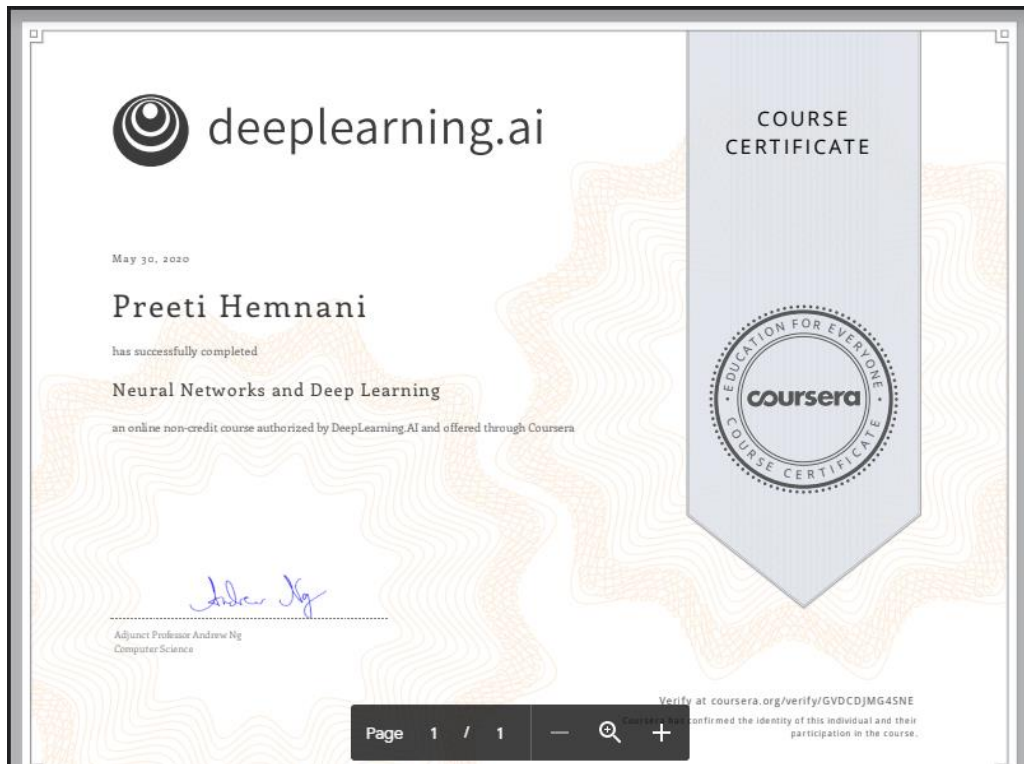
deeplearning.ai

COURSE CERTIFICATE

May 30, 2020

Preeti Hemnani

has successfully completed

Neural Networks and Deep Learning

an online non-credit course authorized by DeepLearning.AI and offered through Coursera

EDUCATION FOR EVERYONE
coursera
COURSE CERTIFICATE

Andrew Ng

Adjunct Professor Andrew Ng
Computer Science

Verify at coursera.org/verify/GVDCDJMG4SNE
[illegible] confirmed the identity of this individual and their participation in the course.

Page 1 / 1 — +